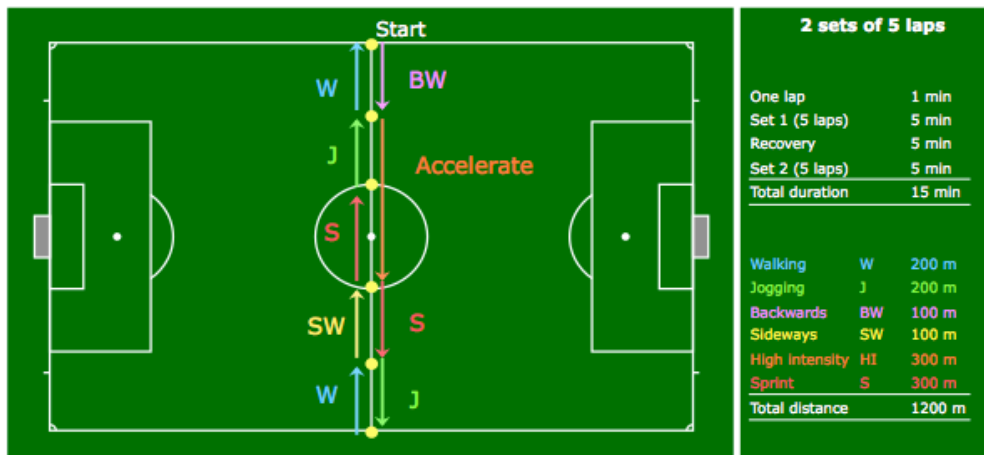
Start

W

BW

J

Accelerate

S

SW

S

W

J

2 sets of 5 laps

| | |
|---|---|
| One lap | 1 min |
| Set 1 (5 laps) | 5 min |
| Recovery | 5 min |
| Set 2 (5 laps) | 5 min |
| Total duration | 15 min |

| | | |
|---|---|---|
| Walking | W | 200 m |
| Jogging | J | 200 m |
| Backwards | BW | 100 m |
| Sideways | SW | 100 m |
| High intensity | HI | 300 m |
| Sprint | S | 300 m |
| Total distance | | 1200 m |